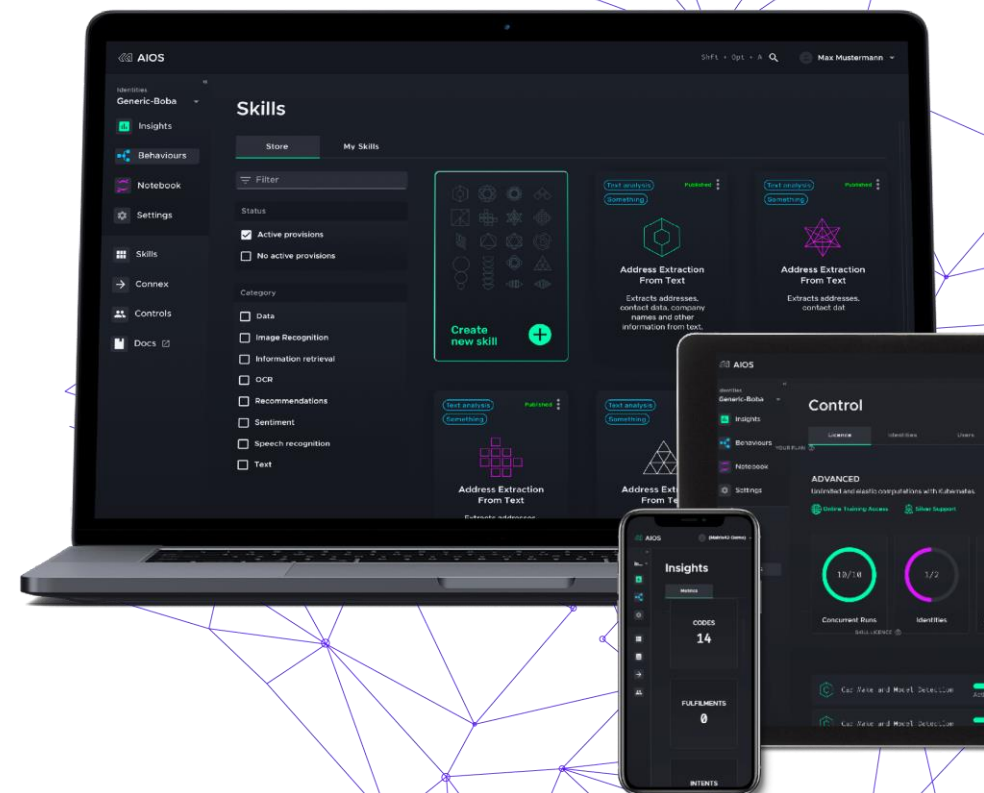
AIOS

Shft · Opt · A

Max Mustermann

Identities
Generic-Boba

Insights

Behaviours

Notebook

Settings

Skills

Connex

Controls

Docs

Skills

Store

My Skills

Filter

Status

Active provisions

No active provisions

Category

Data

Image Recognition

Information retrieval

OCR

Recommendations

Sentiment

Speech recognition

Text

Create new skill

Text analysis
Something
Published

Address Extraction From Text

Extracts addresses, contact data, company names and other information from text.

Text analysis
Something
Published

Address Extraction From Text

Extracts addresses, contact dat

Text analysis
Something
Published

Address Extraction From Text

Extracts addresses

Text analysis
Something

Address Extr
From Te

AIOS

Identities
Generic-Boba

Insights

Behaviours

Notebook

Settings

Control

Licence

Identities

Users

YOUR PLAN

ADVANCED

Unlimited and elastic computations with Kubernetes.

Online Training Access

Silver Support

10/10

Concurrent Runs

1/2

Identities

SKILL LICENCE

Car Make and Model Detection

Car Make and Model Detection

AIOS

Insights

Metrics

CODES
14

FULFILMENTS
0

INTENTS